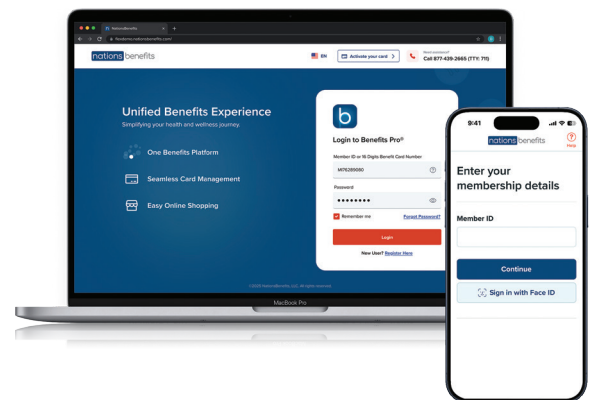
NationsBenefits

flexbenes.nationsbenefits.com

nations benefits

EN

Activate your card

Need assistance?
Call 877-439-2665 (TTY: 711)

Unified Benefits Experience

Simplifying your health and wellness journey.

One Benefits Platform

Seamless Card Management

Easy Online Shopping

b

Login to Benefits Pro®

Member ID or 16 Digits Benefit Card Number

M176289080

Password

••••••••••

Remember me

Forgot Password?

Login

New User? Register Here

©2025 NationsBenefits LLC. All rights reserved.

MacBook Pro

9:41

nations benefits

FAQ

Enter your membership details

Member ID

Continue

Sign in with Face ID